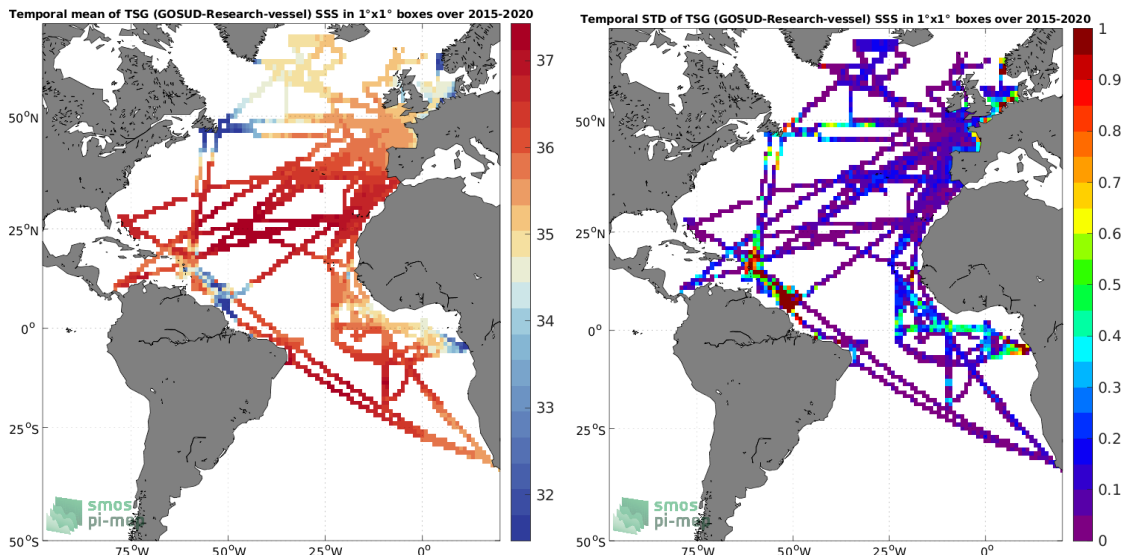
Temporal mean of TSG (GOSUD-Research-vessel) SSS in 1°x1° boxes over 2015-2020

37
36
35
34
33
32

50°N
25°N
0°
25°S
50°S

75°W 50°W 25°W 0°

smos pi-mep

Temporal STD of TSG (GOSUD-Research-vessel) SSS in 1°x1° boxes over 2015-2020

1
0.9
0.8
0.7
0.6
0.5
0.4
0.3
0.2
0.1
0

50°N
25°N
0°
25°S
50°S

75°W 50°W 25°W 0°

smos pi-mep